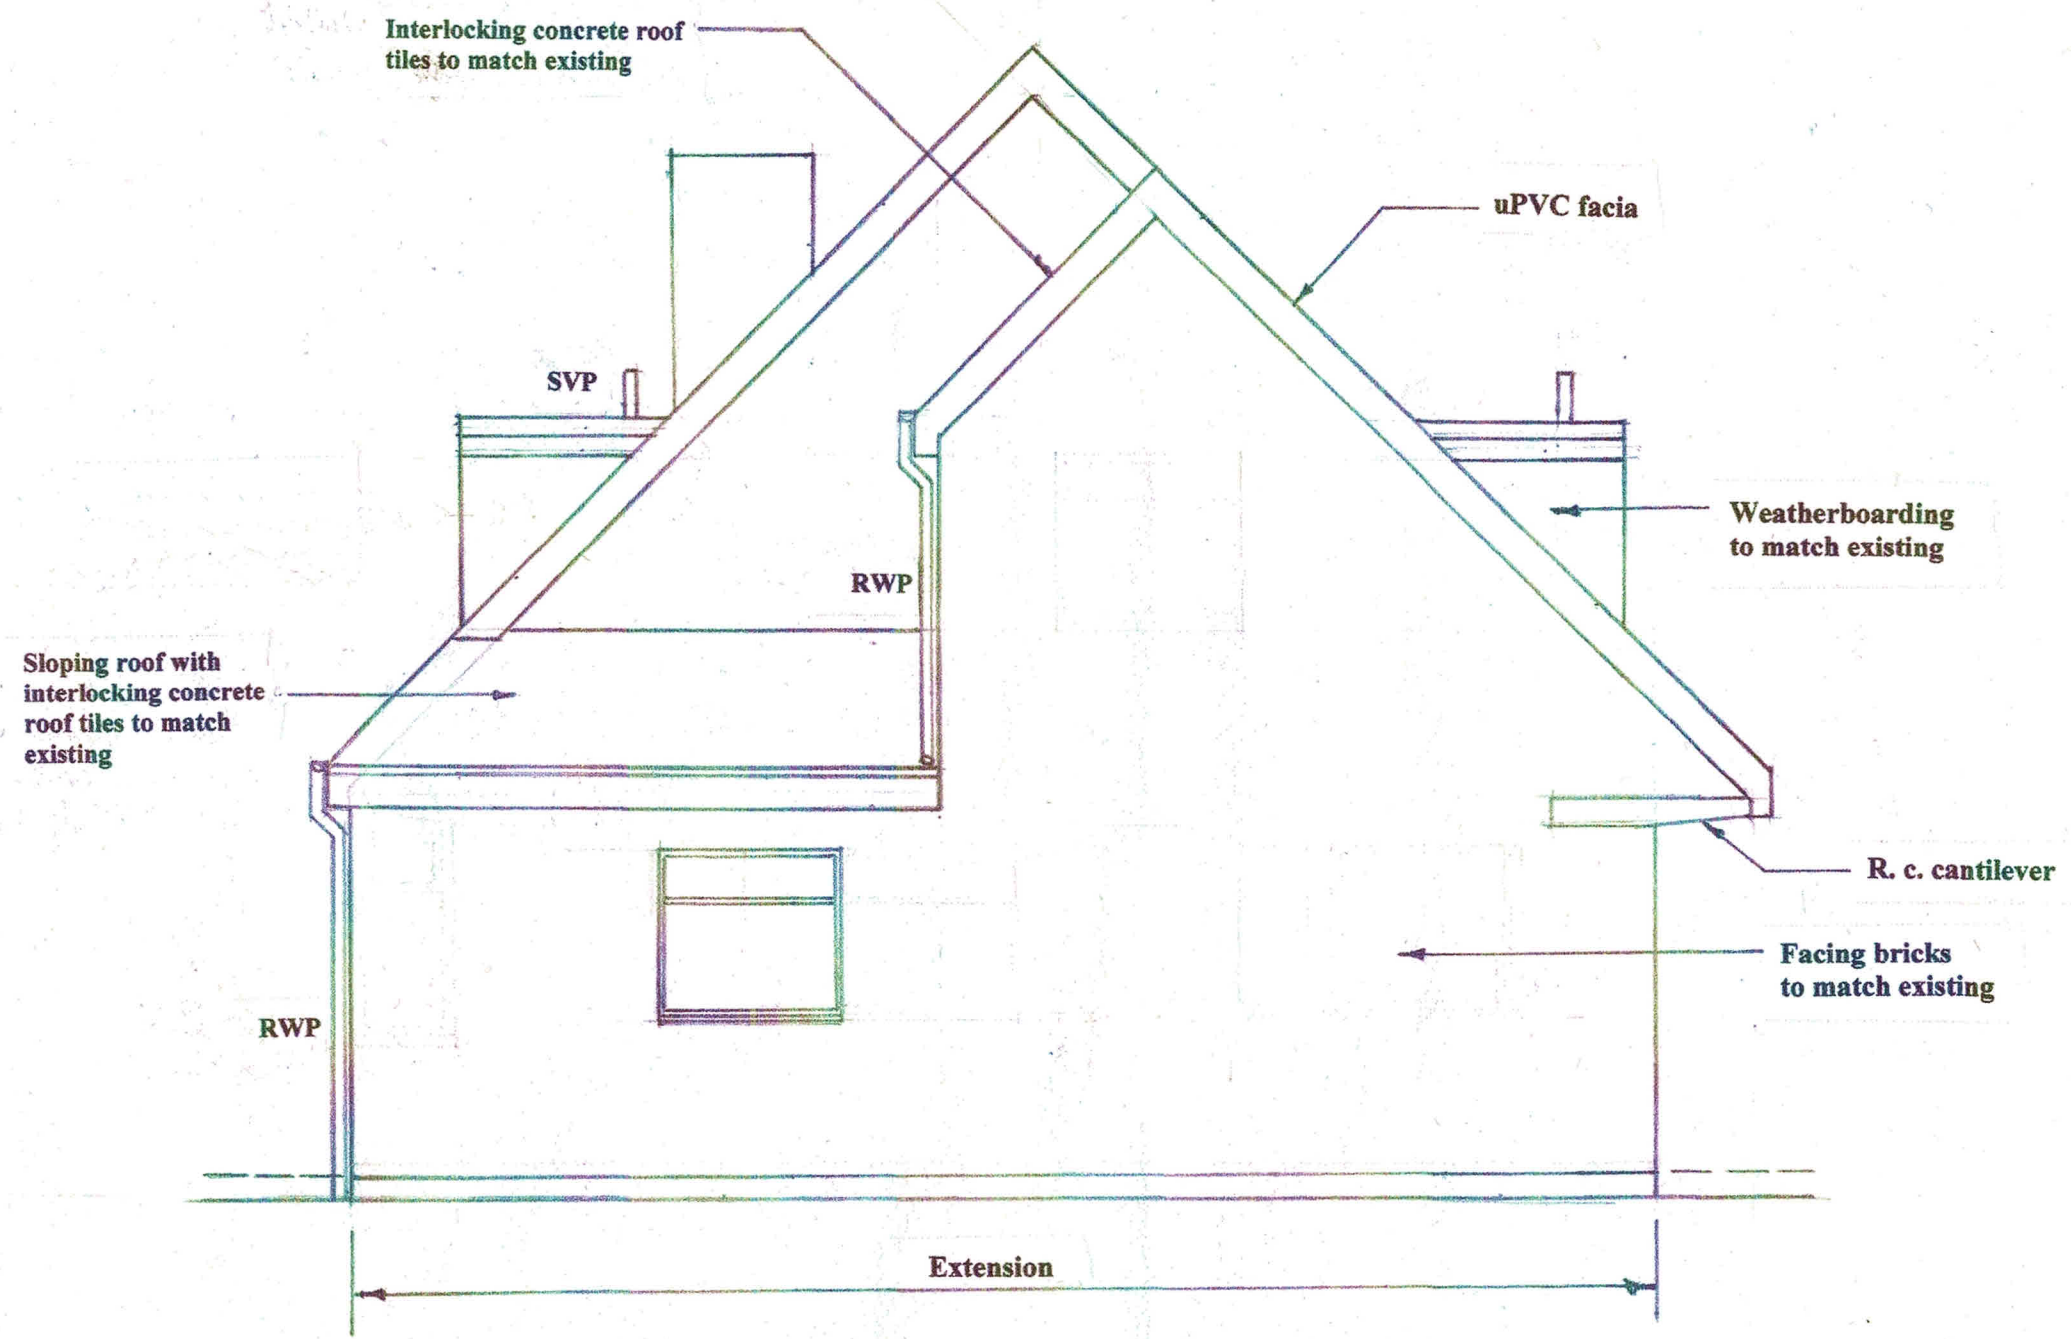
Interlocking concrete roof tiles to match existing

uPVC facia

SVP

Weatherboarding to match existing

RWP

Sloping roof with interlocking concrete roof tiles to match existing

R. c. cantilever

Facing bricks to match existing

RWP

Extension